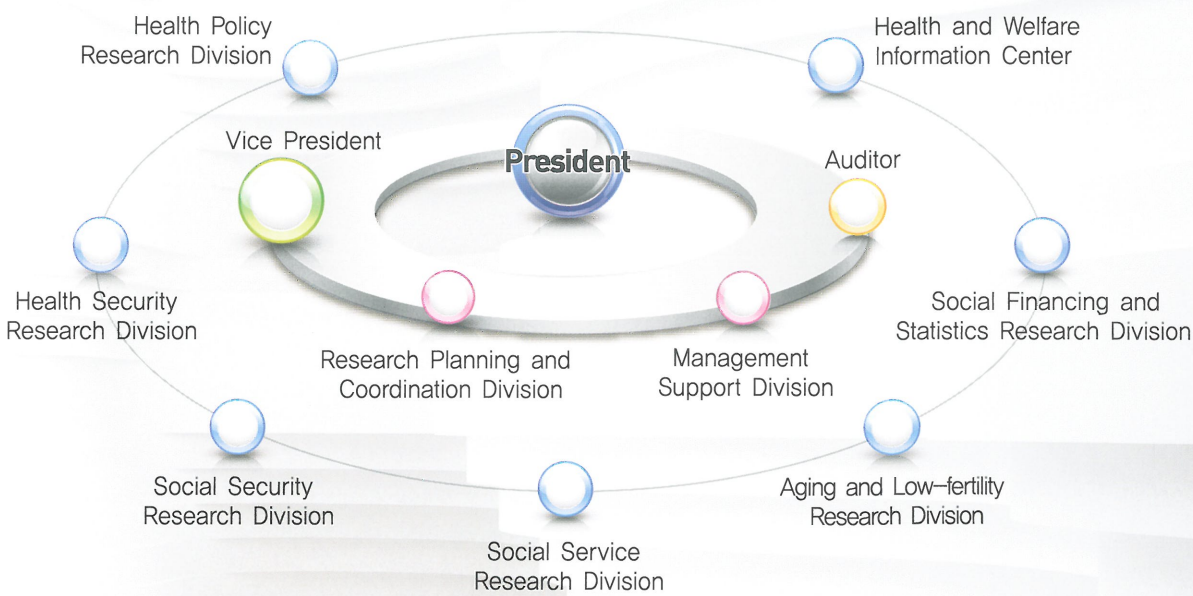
Health Policy Research Division

Health and Welfare Information Center

Vice President

President

Auditor

Health Security Research Division

Social Financing and Statistics Research Division

Research Planning and Coordination Division

Management Support Division

Social Security Research Division

Aging and Low-fertility Research Division

Social Service Research Division